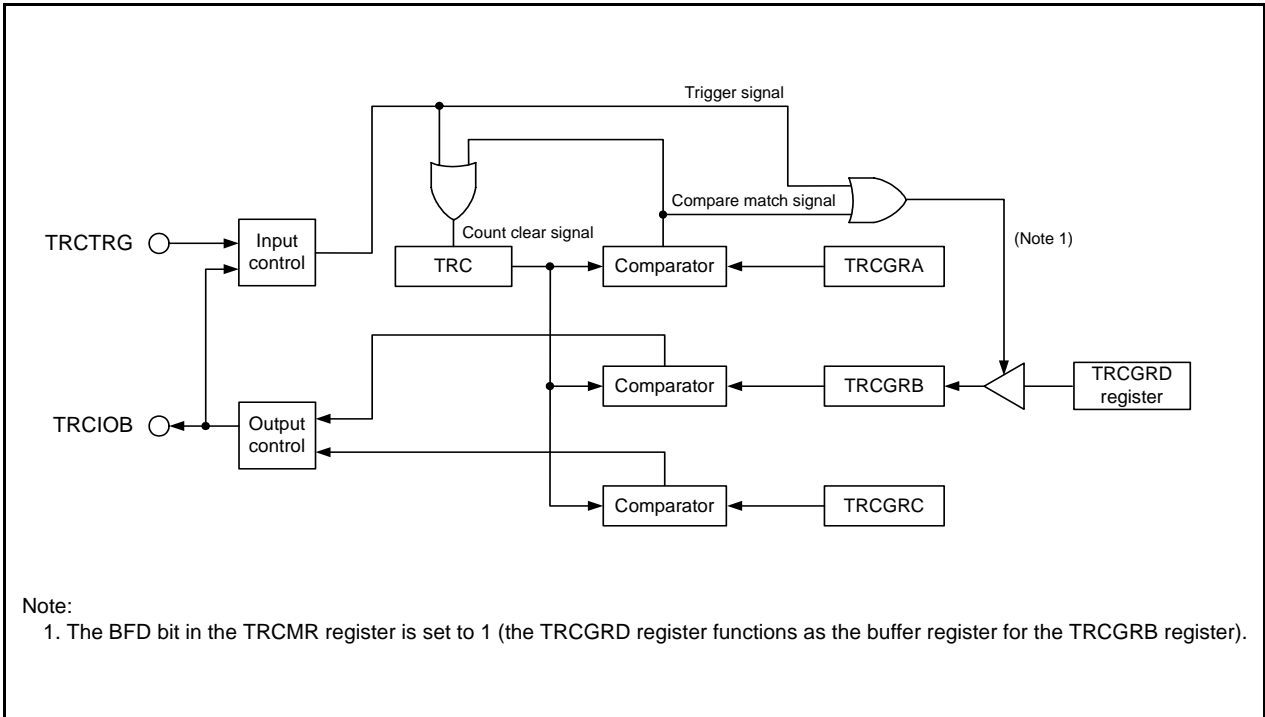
Trigger signal

Compare match signal

Count clear signal

(Note 1)

TRCTRG

Input control

TRC

Comparator

TRCGRA

Comparator

TRCGRB

TRCGRD register

TRCIOB

Output control

Comparator

TRCGRC

Note:
1. The BFD bit in the TRCMR register is set to 1 (the TRCGRD register functions as the buffer register for the TRCGRB register).